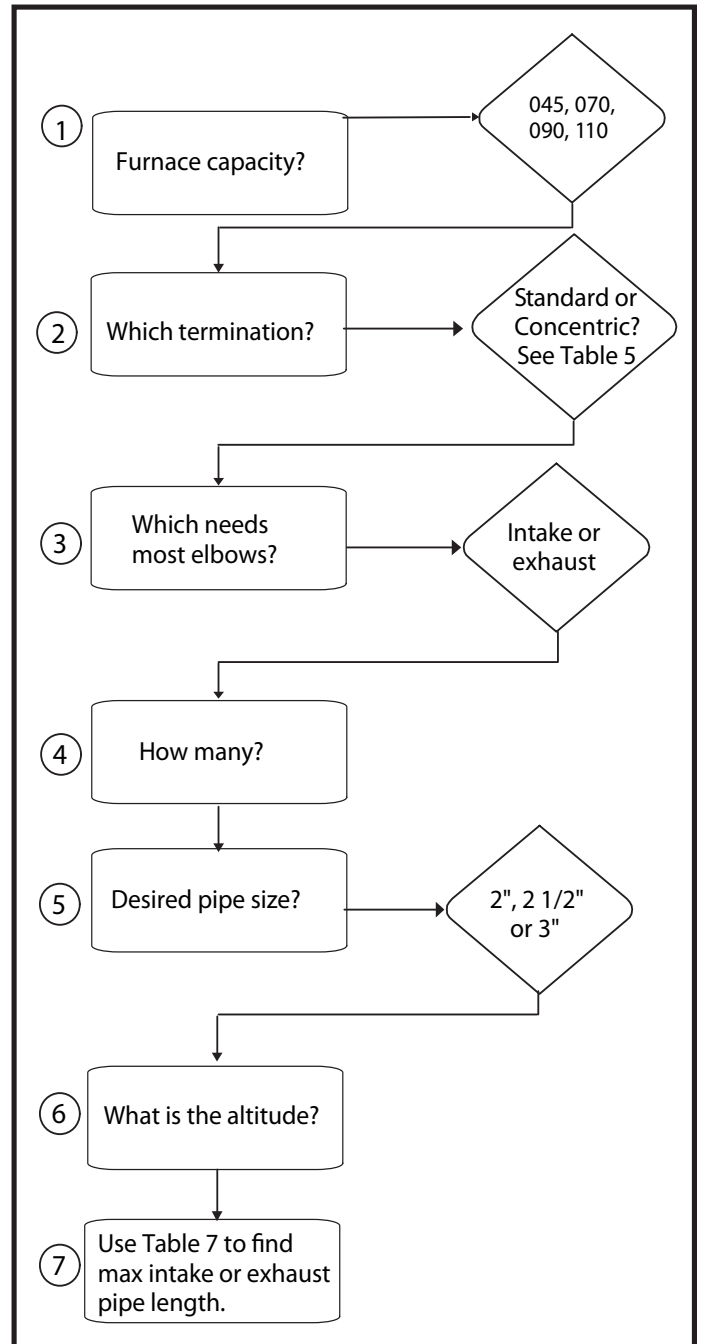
1
Furnace capacity?
045, 070, 090, 110

2
Which termination?
Standard or Concentric? See Table 5

3
Which needs most elbows?
Intake or exhaust

4
How many?

5
Desired pipe size?
2", 2 1/2" or 3"

6
What is the altitude?

7
Use Table 7 to find max intake or exhaust pipe length.